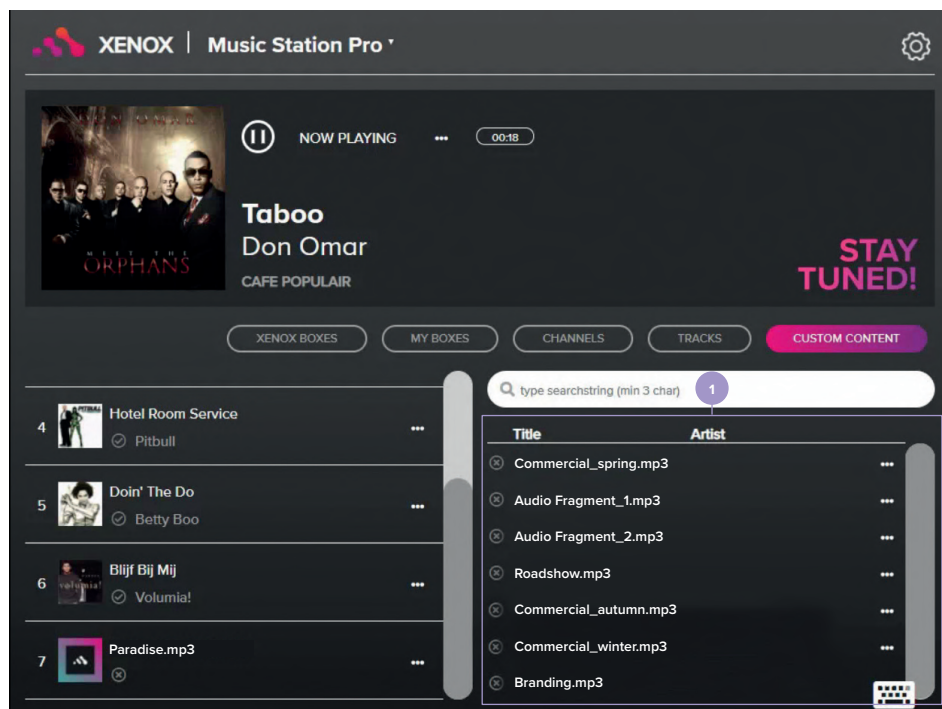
XENOX | Music Station Pro

NOW PLAYING ••• 00:18

Taboo
Don Omar
CAFE POPULAIR

STAY TUNED!

MEET THE ORPHANS

XENOX BOXES | MY BOXES | CHANNELS | TRACKS | CUSTOM CONTENT

4 Hotel Room Service
Pitbull •••

5 Doin' The Do
Betty Boo •••

6 Blijf Bij Mij
Volumia! •••

7 Paradise.mp3 •••

type searchstring (min 3 char)

1

| Title | Artist |
|---|---|
| Commercial_spring.mp3 | |
| Audio Fragment_1.mp3 | |
| Audio Fragment_2.mp3 | |
| Roadshow.mp3 | |
| Commercial_autumn.mp3 | |
| Commercial_winter.mp3 | |
| Branding.mp3 | |